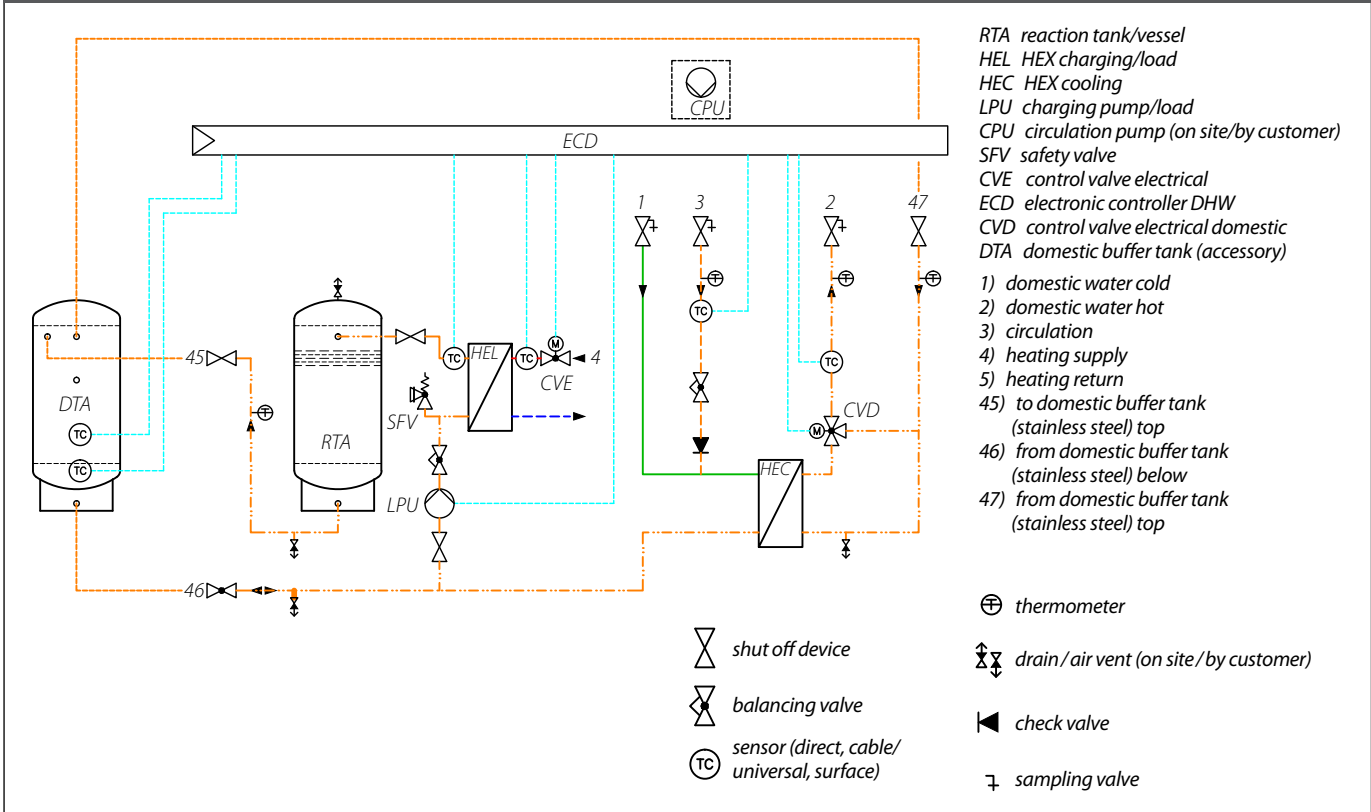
CPU

ECD

1 3 2 47

DTA

TC

TC

45

RTA

SFV

LPU

HEL

TC TC M 4

CVE

TC

TC

CVD

M

HEC

46

RTA reaction tank/vessel
HEL HEX charging/load
HEC HEX cooling
LPU charging pump/load
CPU circulation pump (on site/by customer)
SFV safety valve
CVE control valve electrical
ECD electronic controller DHW
CVD control valve electrical domestic
DTA domestic buffer tank (accessory)

1) domestic water cold
2) domestic water hot
3) circulation
4) heating supply
5) heating return
45) to domestic buffer tank (stainless steel) top
46) from domestic buffer tank (stainless steel) below
47) from domestic buffer tank (stainless steel) top

thermometer

drain / air vent (on site / by customer)

check valve

sampling valve

shut off device

balancing valve

TC sensor (direct, cable/ universal, surface)